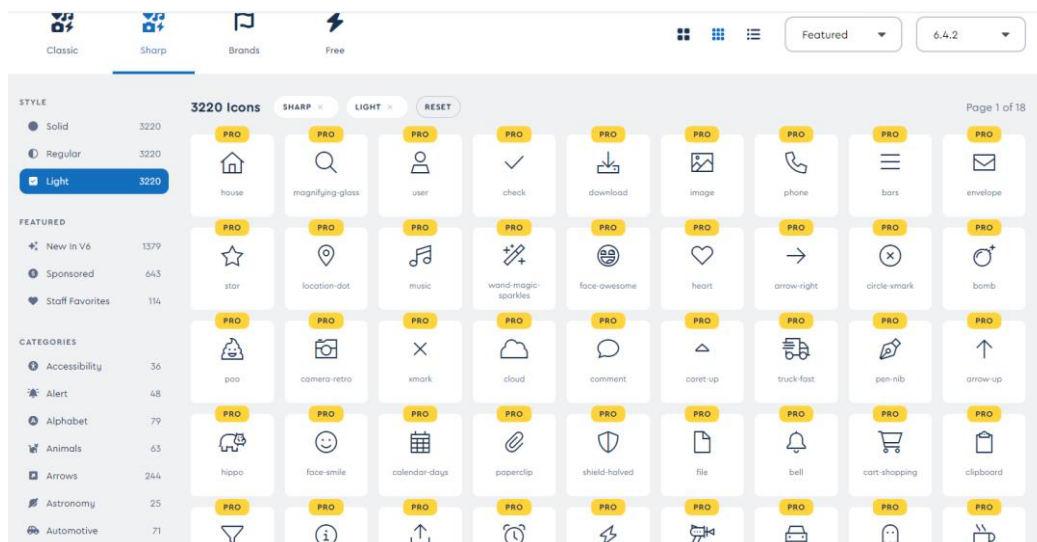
Classic Sharp Brands Free

Featured 6.4.2

STYLE
Solid 3220
Regular 3220
Light 3220

FEATURED
New in V6 1379
Sponsored 643
Staff Favorites 114

CATEGORIES
Accessibility 36
Alert 48
Alphabet 79
Animals 63
Arrows 244
Astronomy 25
Automotive 71

3220 Icons SHARP × LIGHT × RESET

Page 1 of 18

PRO house
PRO magnifying-glass
PRO user
PRO check
PRO download
PRO image
PRO phone
PRO bars
PRO envelope
PRO star
PRO location-dot
PRO music
PRO wand-magic-sparkles
PRO face-awesome
PRO heart
PRO arrow-right
PRO circle-xmark
PRO bomb
PRO poo
PRO camera-retro
PRO xmark
PRO cloud
PRO comment
PRO caret-up
PRO truck-fast
PRO pen-nib
PRO arrow-up
PRO hippo
PRO face-smile
PRO calendar-days
PRO paperclip
PRO shield-halved
PRO file
PRO bell
PRO cart-shopping
PRO clipboard
PRO
PRO
PRO
PRO
PRO
PRO
PRO
PRO
PRO